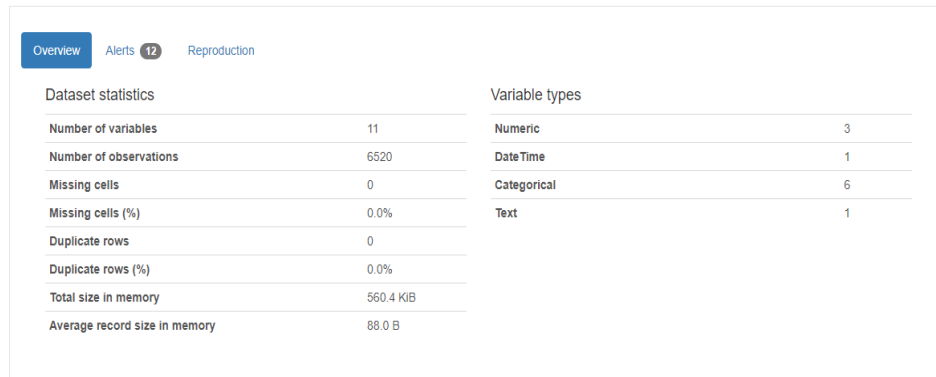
Overview Alerts 12 Reproduction

Dataset statistics

| | |
|---|---|
| Number of variables | 11 |
| Number of observations | 6520 |
| Missing cells | 0 |
| Missing cells (%) | 0.0% |
| Duplicate rows | 0 |
| Duplicate rows (%) | 0.0% |
| Total size in memory | 560.4 KiB |
| Average record size in memory | 88.0 B |

Variable types

| | |
|---|---|
| Numeric | 3 |
| DateTime | 1 |
| Categorical | 6 |
| Text | 1 |